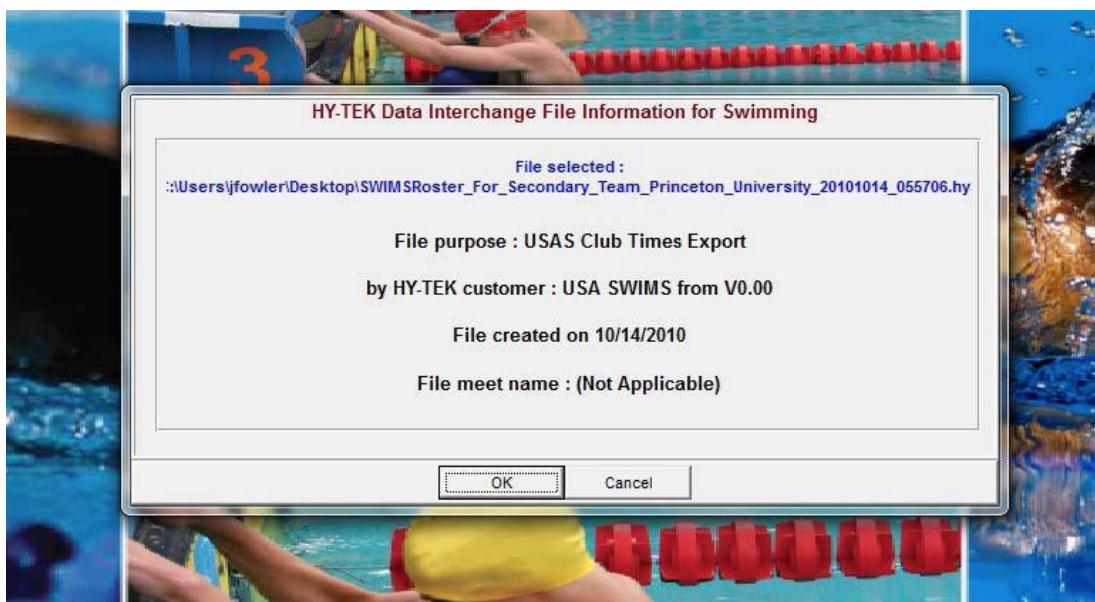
3

HY-TEK Data Interchange File Information for Swimming

File selected :
:\Users\jfowler\Desktop\SWIMSRoster_For_Secondary_Team_Princeton_University_20101014_055706.hy

File purpose : USAS Club Times Export

by HY-TEK customer : USA SWIMS from V0.00

File created on 10/14/2010

File meet name : (Not Applicable)

OK

Cancel